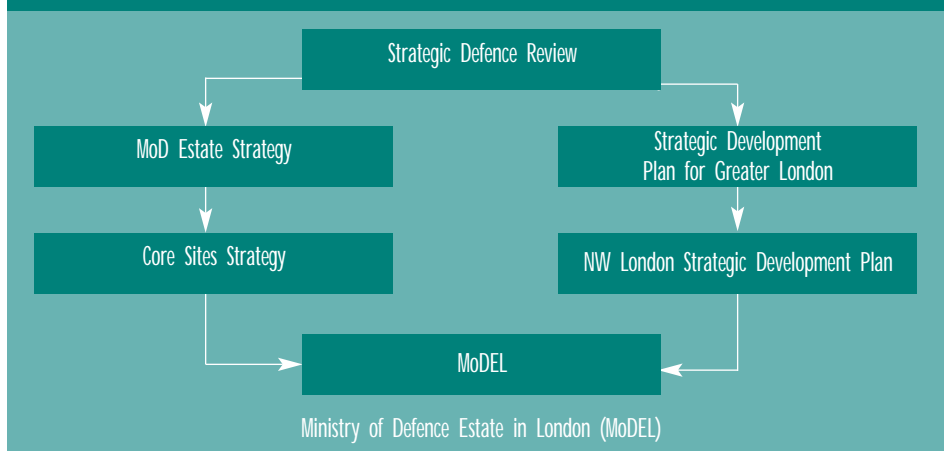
Strategic Defence Review

MoD Estate Strategy

Strategic Development Plan for Greater London

Core Sites Strategy

NW London Strategic Development Plan

MoDEL

Ministry of Defence Estate in London (MoDEL)